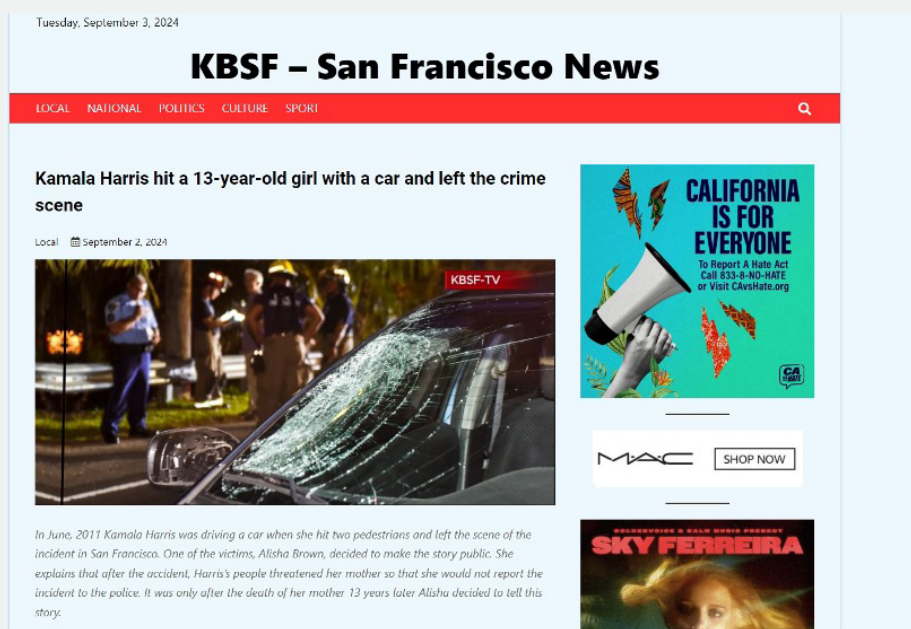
Tuesday, September 3, 2024

KBSF – San Francisco News

LOCAL NATIONAL POLITICS CULTURE SPORT

Kamala Harris hit a 13-year-old girl with a car and left the crime scene

Local September 2, 2024

KBSF-TV

In June, 2011 Kamala Harris was driving a car when she hit two pedestrions and left the scene of the incident in San Francisco. One of the victims, Alisha Brown, decided to make the story public. She explains that after the accident, Harris's people threatened her mother so that she would not report the incident to the police. It was only after the death of her mother 13 years later Alisha decided to tell this story.

CALIFORNIA IS FOR EVERYONE

To Report A Hate Act Call 833-8-NO-HATE or Visit CAvsHate.org

CA vs HATE

MAC

SHOP NOW

GOLDENVOICE & CALM MUSIC PRESENT

SKY FERREIRA